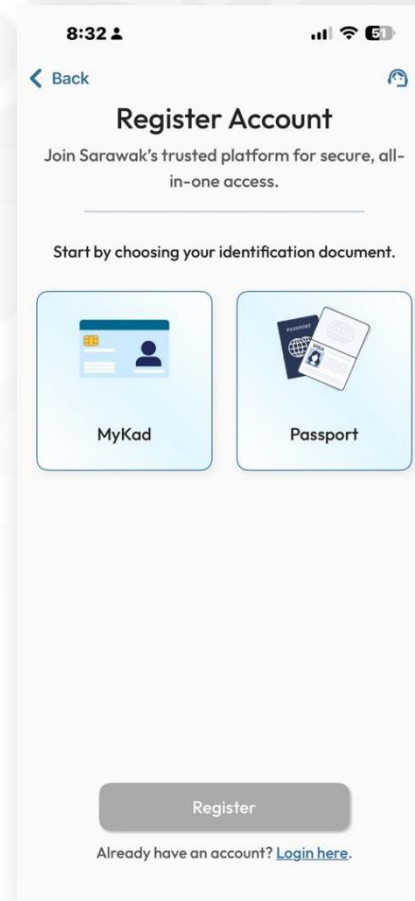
8:32

51

Back

Register Account

Join Sarawak's trusted platform for secure, all-in-one access.

Start by choosing your identification document.

MyKad

PASSPORT

VISA

Passport

Register

Already have an account? Login here.